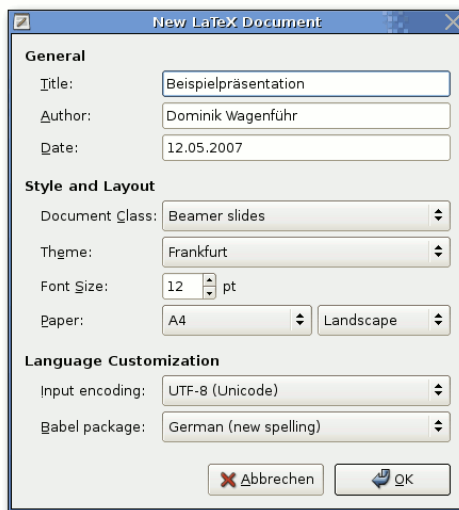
New LaTeX Document

General

Title: Beispielpräsentation

Author: Dominik Wagenführ

Date: 12.05.2007

Style and Layout

Document Class: Beamer slides

Theme: Frankfurt

Font Size: 12 pt

Paper: A4 Landscape

Language Customization

Input encoding: UTF-8 (Unicode)

Babel package: German (new spelling)

Abbrechen OK